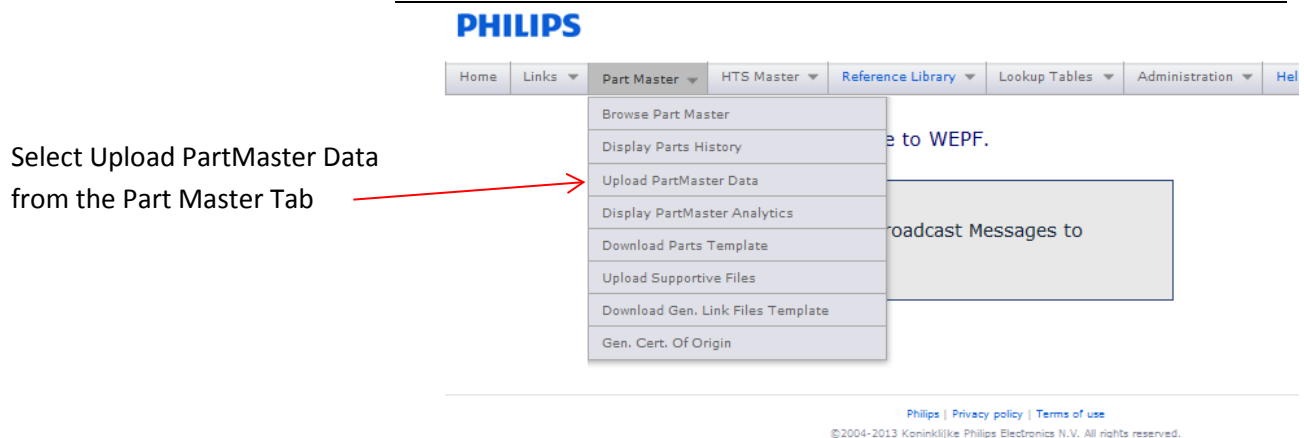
PHILIPS

Home | Links | Part Master | HTS Master | Reference Library | Lookup Tables | Administration | Hel

Browse Part Master
Display Parts History
Upload PartMaster Data
Display PartMaster Analytics
Download Parts Template
Upload Supportive Files
Download Gen. Link Files Template
Gen. Cert. Of Origin

e to WEPF.

roadcast Messages to

Select Upload PartMaster Data from the Part Master Tab

Philips | Privacy policy | Terms of use
©2004-2013 Koninklijke Philips Electronics N.V. All rights reserved.